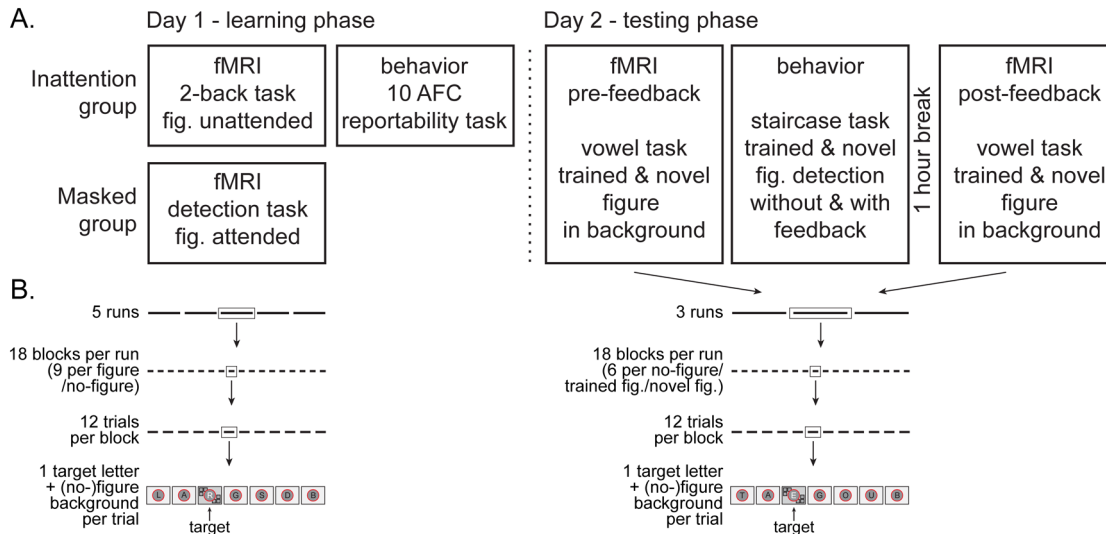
A.

Day 1 - learning phase

Inattention group

fMRI
2-back task
fig. unattended

behavior
10 AFC
reportability task

Masked group

fMRI
detection task
fig. attended

Day 2 - testing phase

fMRI
pre-feedback

vowel task
trained & novel
figure
in background

behavior

staircase task
trained & novel
fig. detection
without & with
feedback

1 hour break

fMRI
post-feedback

vowel task
trained & novel
figure
in background

B.

5 runs

18 blocks per run
(9 per figure
/no-figure)

12 trials
per block

1 target letter
+ (no-)figure
background
per trial

L A R G S D B

target

3 runs

18 blocks per run
(6 per no-figure/
trained fig./novel fig.)

12 trials
per block

1 target letter
+ (no-)figure
background
per trial

T A E G O U B

target